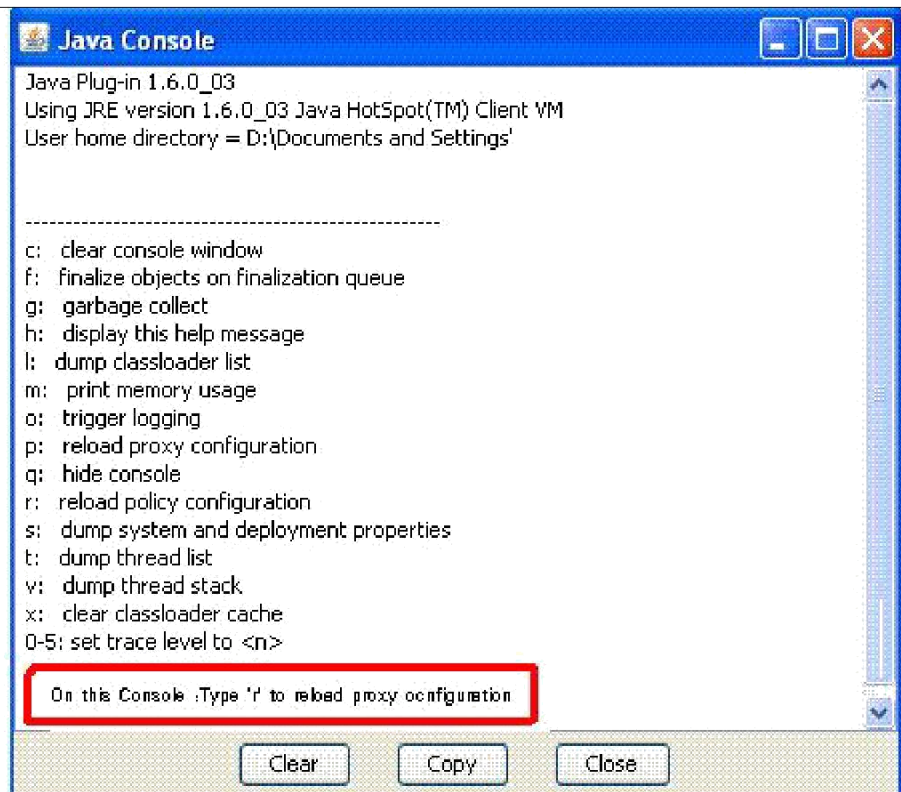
Java Console

Java Plug-in 1.6.0_03
Using JRE version 1.6.0_03 Java HotSpot(TM) Client VM
User home directory = D:\Documents and Settings'

----------------------------------------------------
c: clear console window
f: finalize objects on finalization queue
g: garbage collect
h: display this help message
l: dump classloader list
m: print memory usage
o: trigger logging
p: reload proxy configuration
q: hide console
r: reload policy configuration
s: dump system and deployment properties
t: dump thread list
v: dump thread stack
x: clear classloader cache
0-5: set trace level to <n>

On this Console :Type 'r' to reload proxy configuration

Clear Copy Close